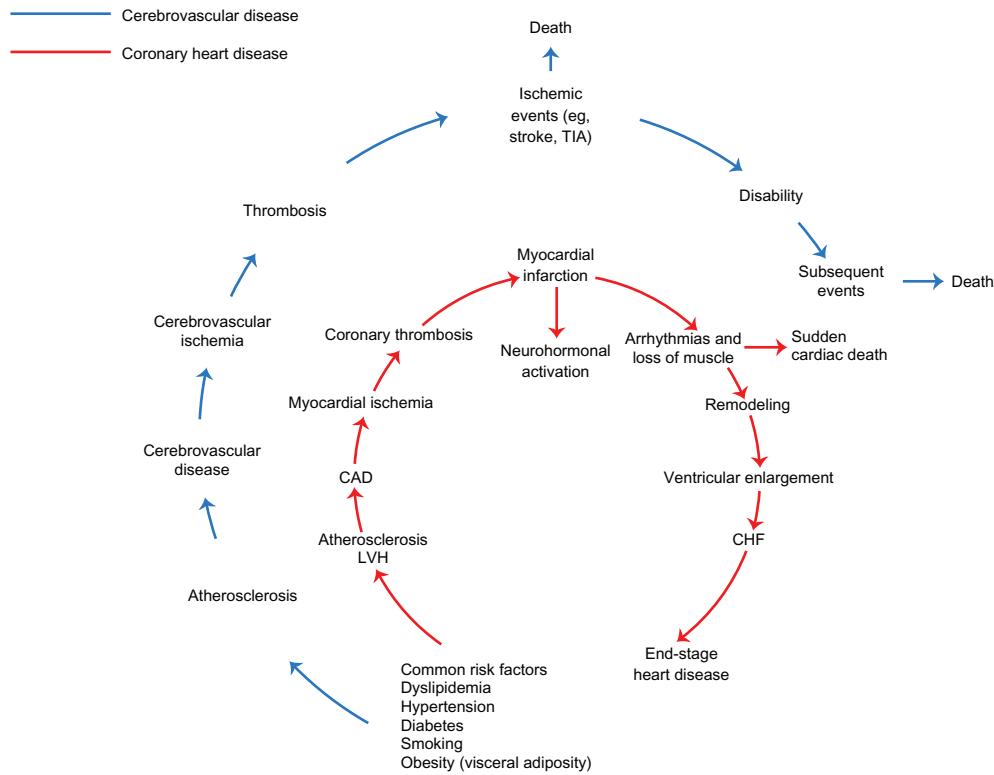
Cerebrovascular disease

Coronary heart disease

Death

Ischemic events (eg, stroke, TIA)

Disability

Subsequent events

Death

Thrombosis

Cerebrovascular ischemia

Cerebrovascular disease

Atherosclerosis

Myocardial infarction

Coronary thrombosis

Neurohormonal activation

Arrhythmias and loss of muscle

Sudden cardiac death

Myocardial ischemia

Remodeling

CAD

Ventricular enlargement

Atherosclerosis LVH

CHF

End-stage heart disease

Common risk factors
Dyslipidemia
Hypertension
Diabetes
Smoking
Obesity (visceral adiposity)